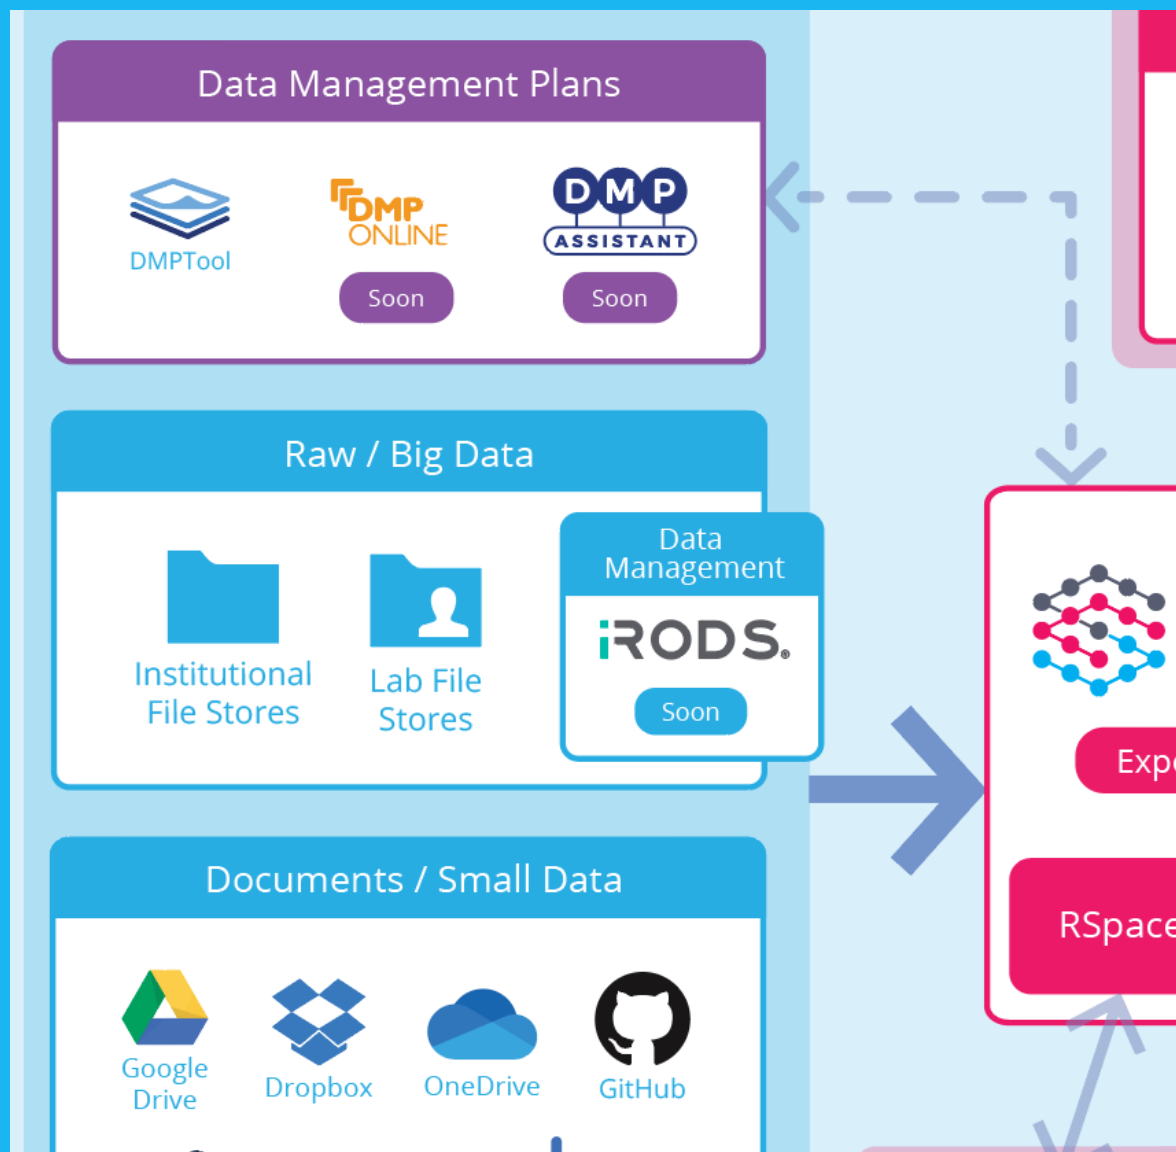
Data Management Plans

DMPTool

DMP ONLINE

Soon

DMP ASSISTANT

Soon

Raw / Big Data

Institutional File Stores

Lab File Stores

Data Management

iRODS.

Soon

Documents / Small Data

Google Drive

Dropbox

OneDrive

GitHub

Exp

RSpace